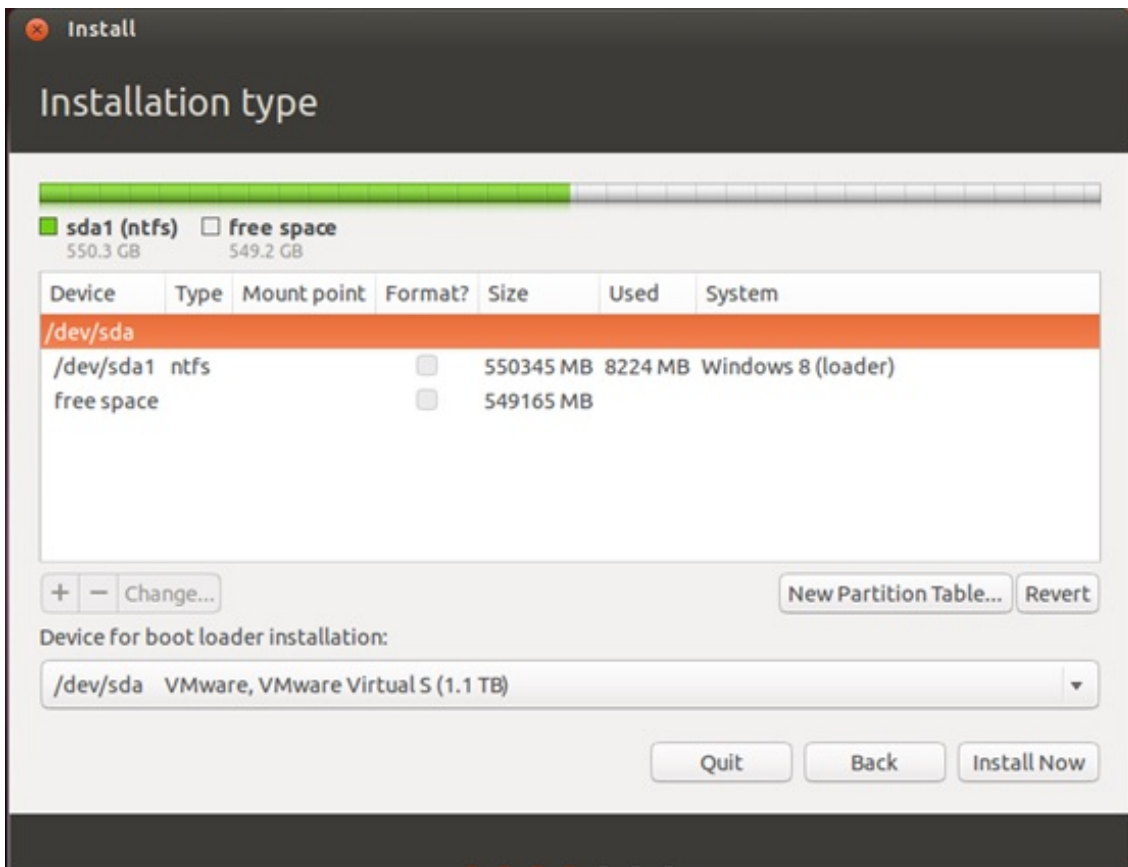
Install

Installation type

sda1 (ntfs) 550.3 GB
free space 549.2 GB

| Device | Type | Mount point | Format? | Size | Used | System |
|---|---|---|---|---|---|---|
| /dev/sda | | | | | | |
| /dev/sda1 | ntfs | | | 550345 MB | 8224 MB | Windows 8 (loader) |
| free space | | | | 549165 MB | | |

+ − Change...

New Partition Table... Revert

Device for boot loader installation:

/dev/sda VMware, VMware Virtual S (1.1 TB)

Quit Back Install Now